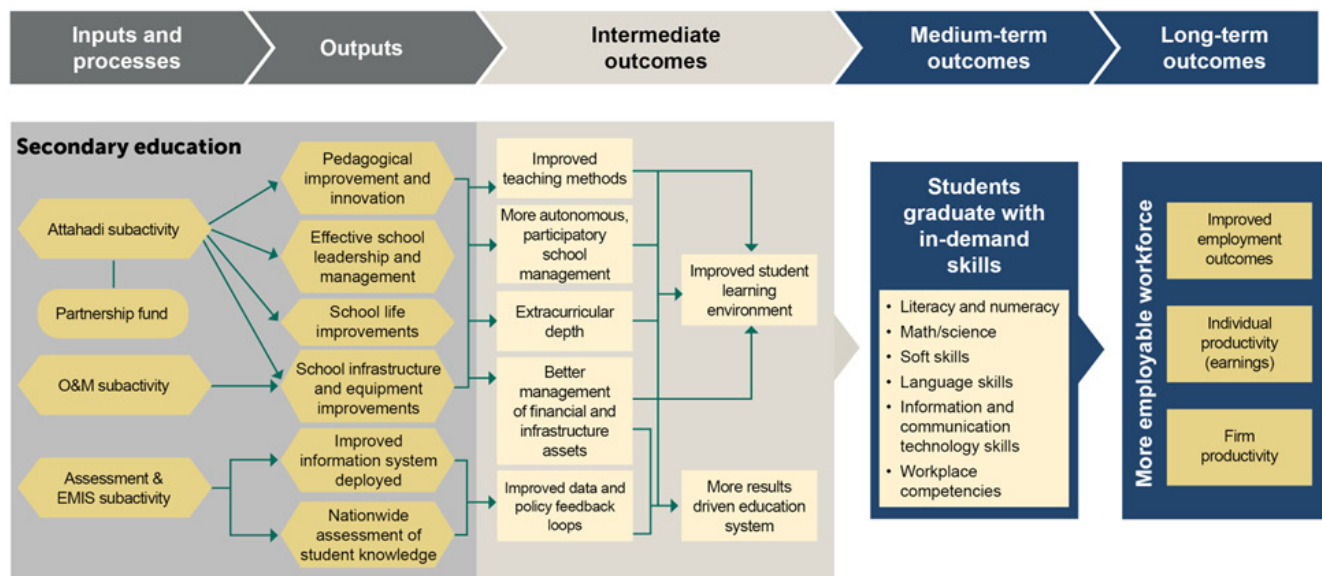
Inputs and processes

Outputs

Intermediate outcomes

Medium-term outcomes

Long-term outcomes

Secondary education

Attahadi subactivity

Partnership fund

O&M subactivity

Assessment & EMIS subactivity

Pedagogical improvement and innovation

Effective school leadership and management

School life improvements

School infrastructure and equipment improvements

Improved information system deployed

Nationwide assessment of student knowledge

Improved teaching methods

More autonomous, participatory school management

Extracurricular depth

Better management of financial and infrastructure assets

Improved data and policy feedback loops

Improved student learning environment

More results driven education system

Students graduate with in-demand skills

• Literacy and numeracy
• Math/science
• Soft skills
• Language skills
• Information and communication technology skills
• Workplace competencies

More employable workforce

Improved employment outcomes

Individual productivity (earnings)

Firm productivity